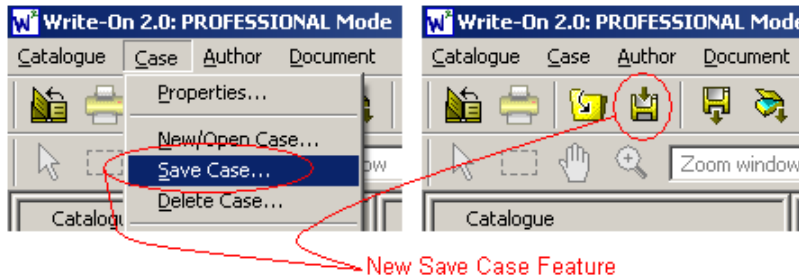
Write-On 2.0: PROFESSIONAL Mode
Catalogue Case Author Document
Properties...
New/Open Case...
Save Case...
Delete Case...
ow
Catalogue

Write-On 2.0: PROFESSIONAL Mode
Catalogue Case Author Document
Zoom window
Catalogue

New Save Case Feature